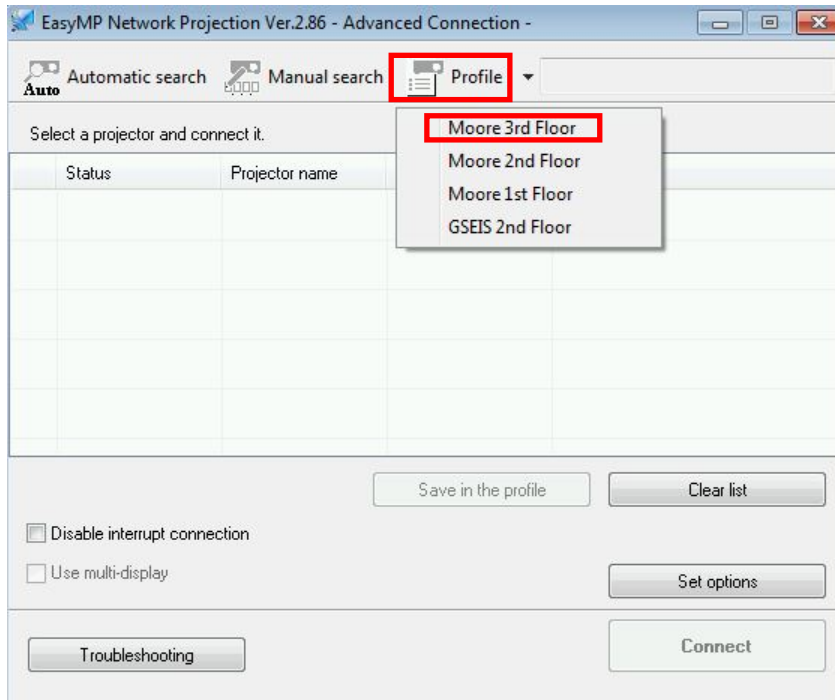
EasyMP Network Projection Ver.2.86 - Advanced Connection -

Auto Automatic search
Manual search
Profile

Select a projector and connect it.

Moore 3rd Floor
Moore 2nd Floor
Moore 1st Floor
GSEIS 2nd Floor

| | Status | Projector name |
|---|---|---|

Save in the profile
Clear list

Disable interrupt connection
Use multi-display
Set options

Troubleshooting
Connect